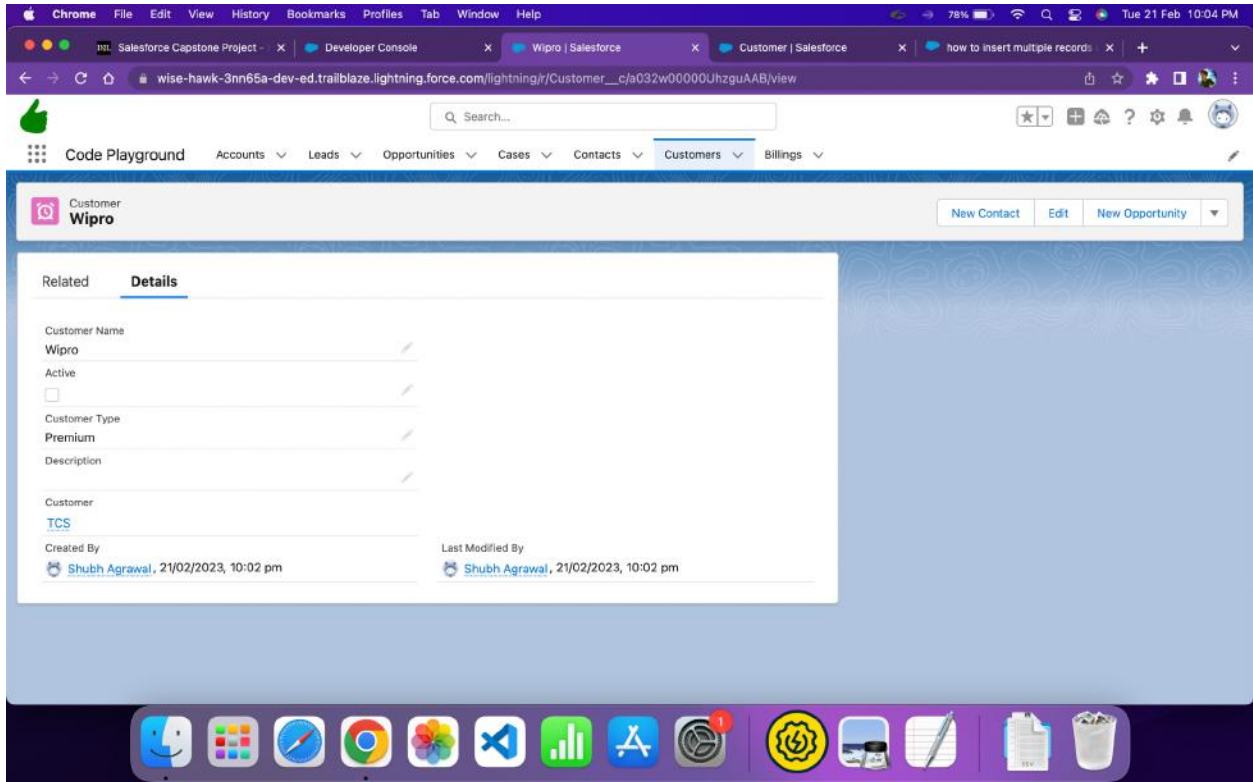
Chrome File Edit View History Bookmarks Profiles Tab Window Help
78% Tue 21 Feb 10:04 PM

Salesforce Capstone Project - × | Developer Console × | Wipro | Salesforce × | Customer | Salesforce × | how to insert multiple records × | +

wise-hawk-3nn65a-dev-ed.trailblaze.lightning.force.com/lightning/r/Customer__c/a032w00000UhzguAAB/view

Search...

Code Playground Accounts Leads Opportunities Cases Contacts Customers Billings

Customer
Wipro

New Contact Edit New Opportunity

Related Details

Customer Name
Wipro
Active

Customer Type
Premium
Description

Customer
TCS
Created By
Shubh Agrawal, 21/02/2023, 10:02 pm
Last Modified By
Shubh Agrawal, 21/02/2023, 10:02 pm

1